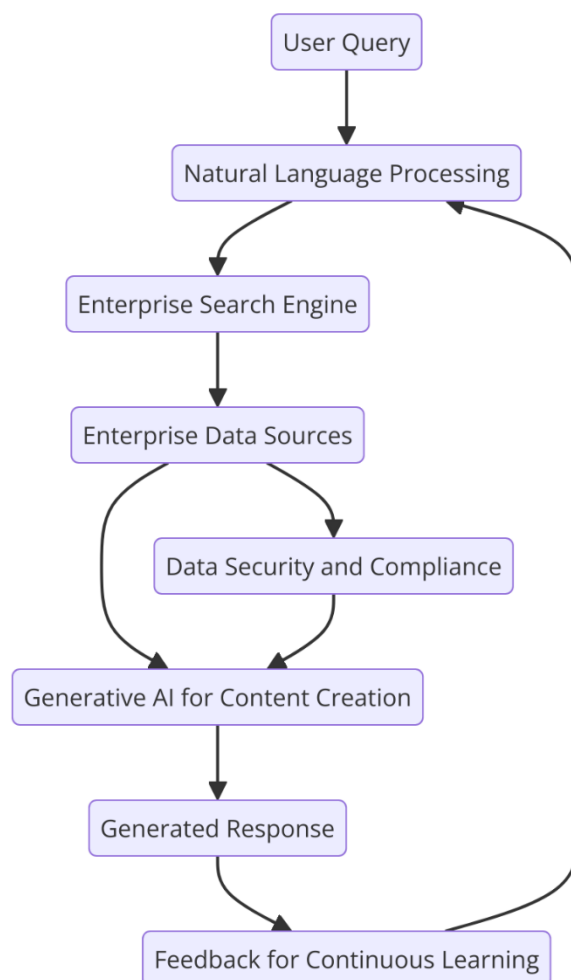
User Query

Natural Language Processing

Enterprise Search Engine

Enterprise Data Sources

Data Security and Compliance

Generative AI for Content Creation

Generated Response

Feedback for Continuous Learning